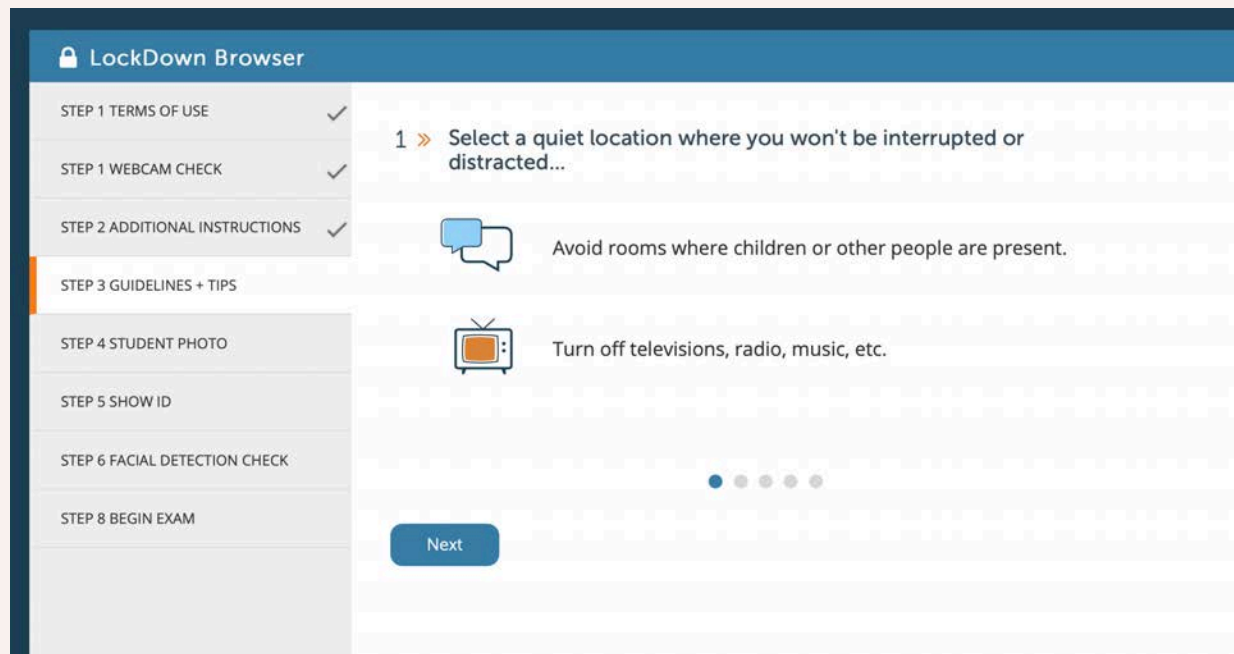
LockDown Browser

STEP 1 TERMS OF USE ✓

STEP 1 WEBCAM CHECK ✓

STEP 2 ADDITIONAL INSTRUCTIONS ✓

STEP 3 GUIDELINES + TIPS

STEP 4 STUDENT PHOTO

STEP 5 SHOW ID

STEP 6 FACIAL DETECTION CHECK

STEP 8 BEGIN EXAM

1 » Select a quiet location where you won't be interrupted or distracted...

Avoid rooms where children or other people are present.

Turn off televisions, radio, music, etc.

Next